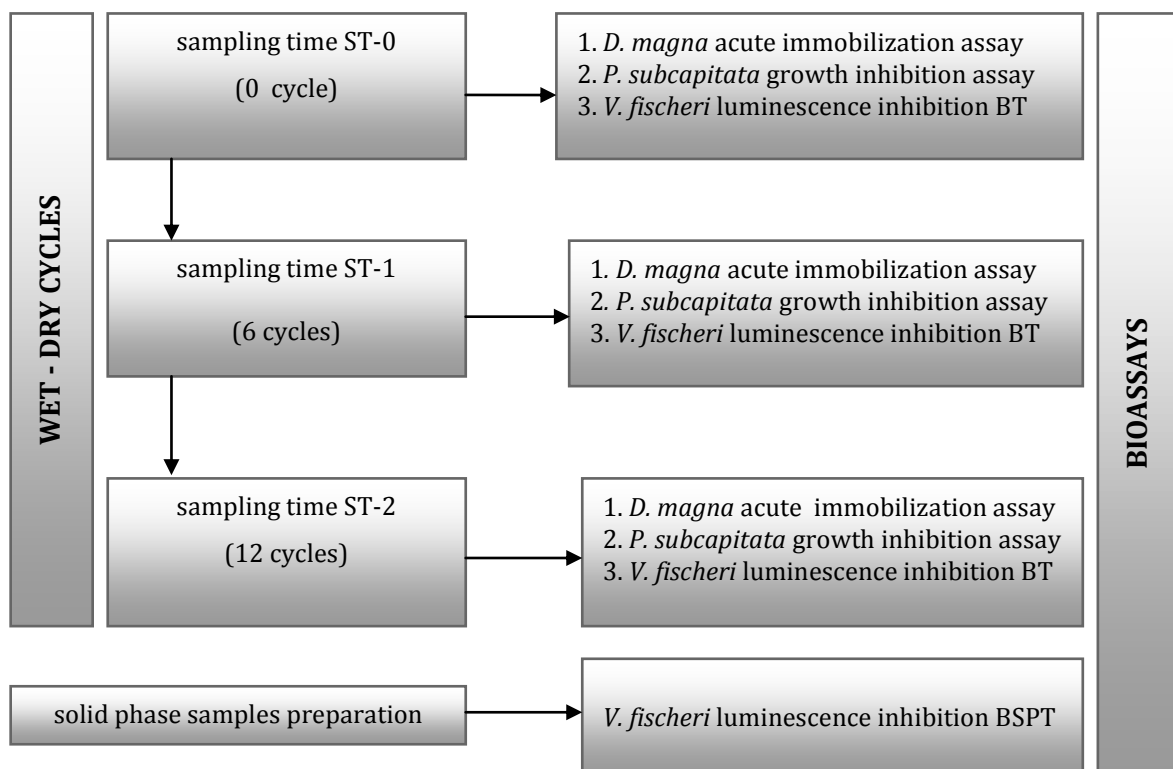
WET - DRY CYCLES

sampling time ST-0
(0 cycle)

1. D. magna acute immobilization assay
2. P. subcapitata growth inhibition assay
3. V. fischeri luminescence inhibition BT

sampling time ST-1
(6 cycles)

1. D. magna acute immobilization assay
2. P. subcapitata growth inhibition assay
3. V. fischeri luminescence inhibition BT

sampling time ST-2
(12 cycles)

1. D. magna acute immobilization assay
2. P. subcapitata growth inhibition assay
3. V. fischeri luminescence inhibition BT

solid phase samples preparation

V. fischeri luminescence inhibition BSPT

BIOASSAYS